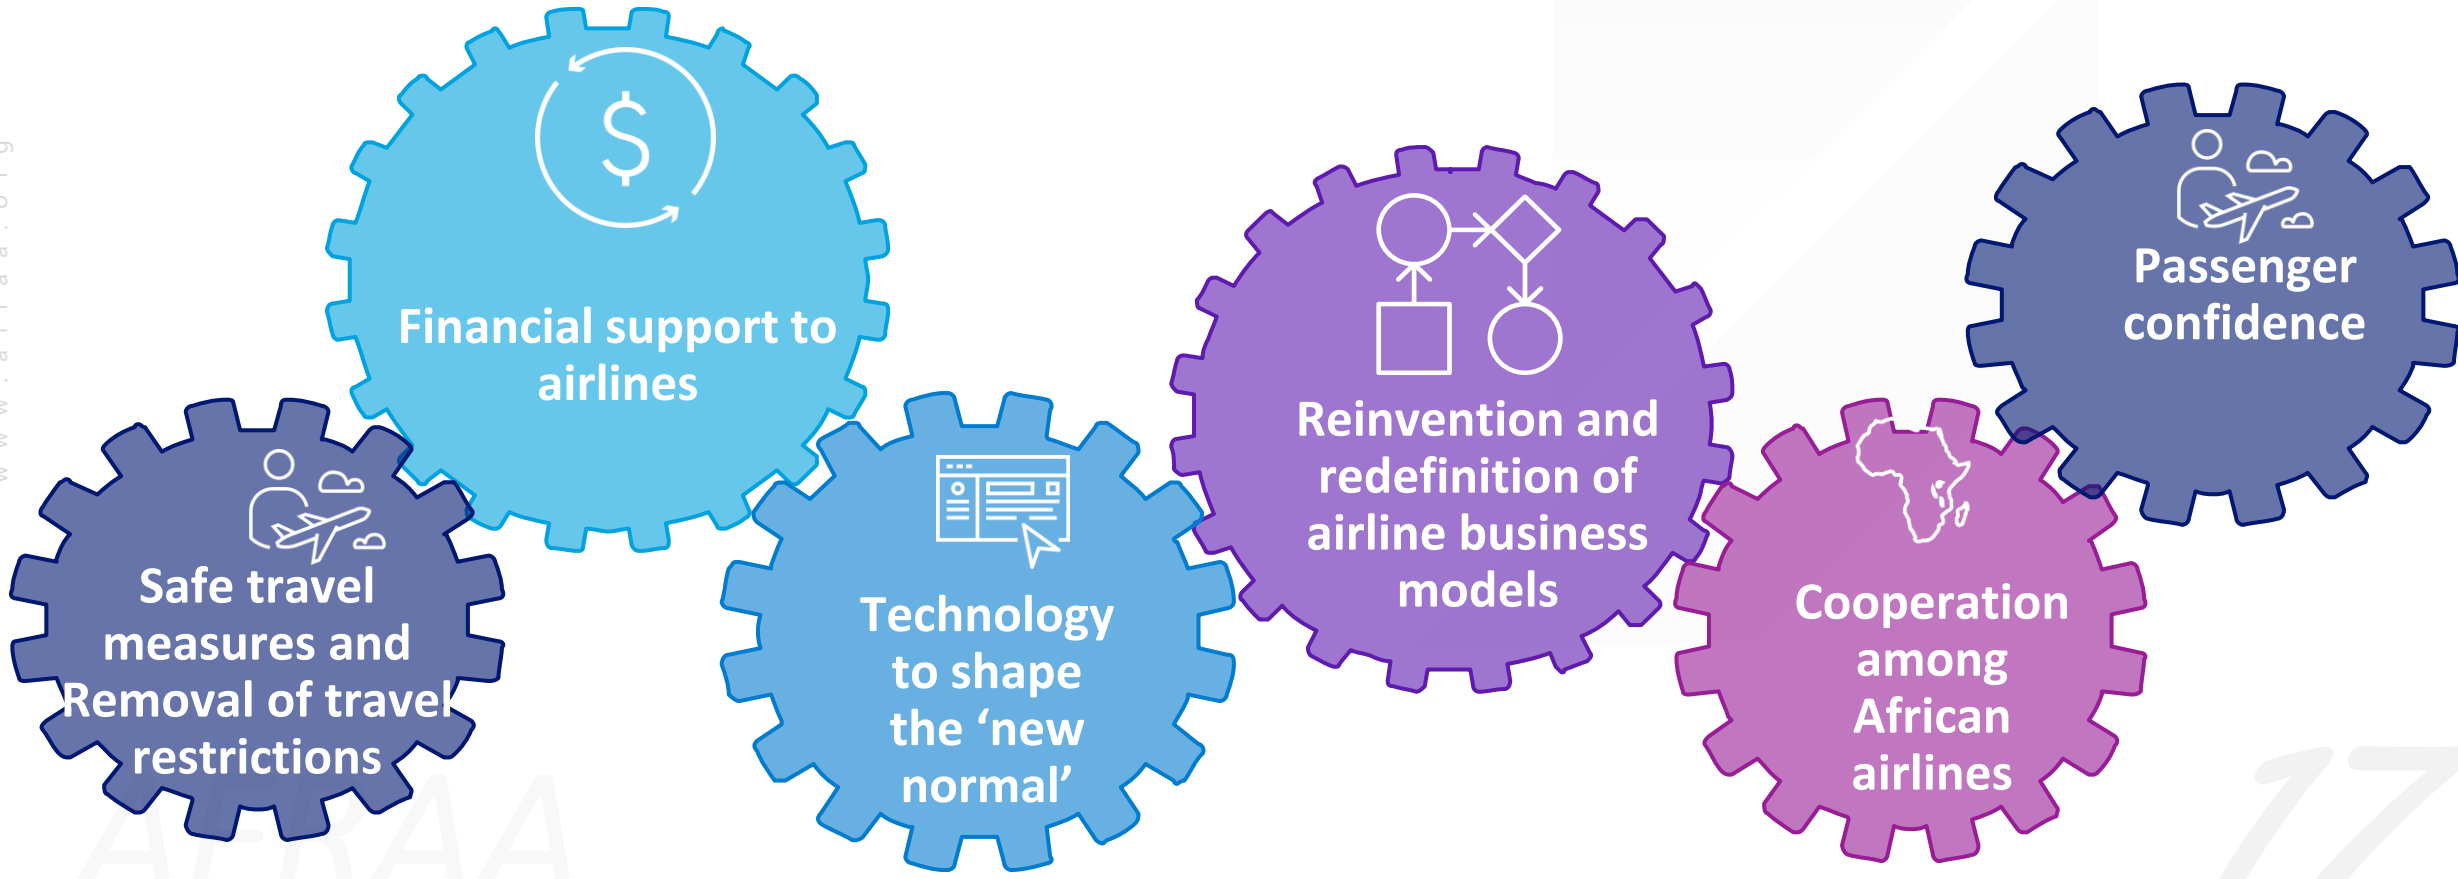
Financial support to airlines

Safe travel measures and Removal of travel restrictions

Technology to shape the 'new normal'

Reinvention and redefinition of airline business models

Passenger confidence

Cooperation among African airlines

AFRAA

17